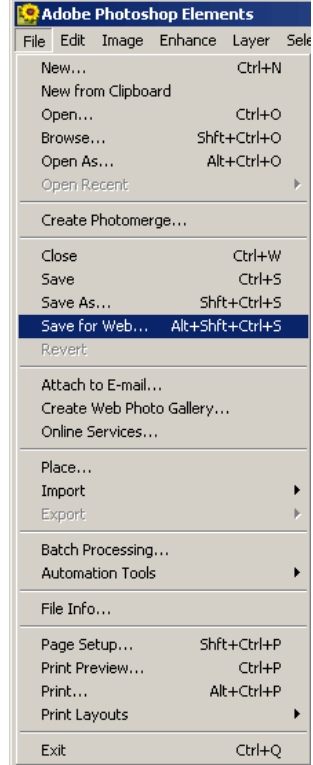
Adobe Photoshop Elements

File Edit Image Enhance Layer Sele

New... Ctrl+N
New from Clipboard
Open... Ctrl+O
Browse... Shft+Ctrl+O
Open As... Alt+Ctrl+O
Open Recent

Create Photomerge...

Close Ctrl+W
Save Ctrl+S
Save As... Shft+Ctrl+S
Save for Web... Alt+Shft+Ctrl+S
Revert

Attach to E-mail...
Create Web Photo Gallery...
Online Services...

Place...
Import
Export

Batch Processing...
Automation Tools

File Info...

Page Setup... Shft+Ctrl+P
Print Preview... Ctrl+P
Print... Alt+Ctrl+P
Print Layouts

Exit Ctrl+Q